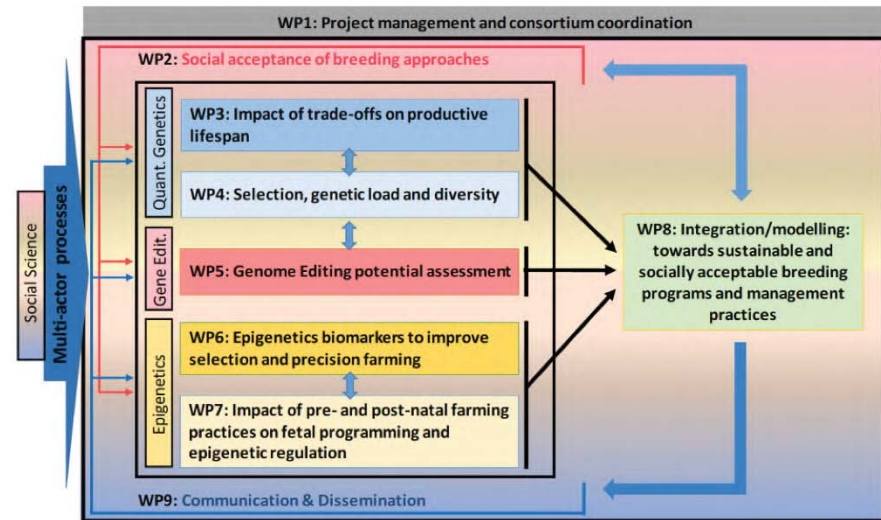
WP1: Project management and consortium coordination

WP2: Social acceptance of breeding approaches

Social Science

Multi-actor processes

Quant. Genetics

WP3: Impact of trade-offs on productive lifespan

WP4: Selection, genetic load and diversity

Gene Edit.

WP5: Genome Editing potential assessment

Epigenetics

WP6: Epigenetics biomarkers to improve selection and precision farming

WP7: Impact of pre- and post-natal farming practices on fetal programming and epigenetic regulation

WP8: Integration/modelling: towards sustainable and socially acceptable breeding programs and management practices

WP9: Communication & Dissemination